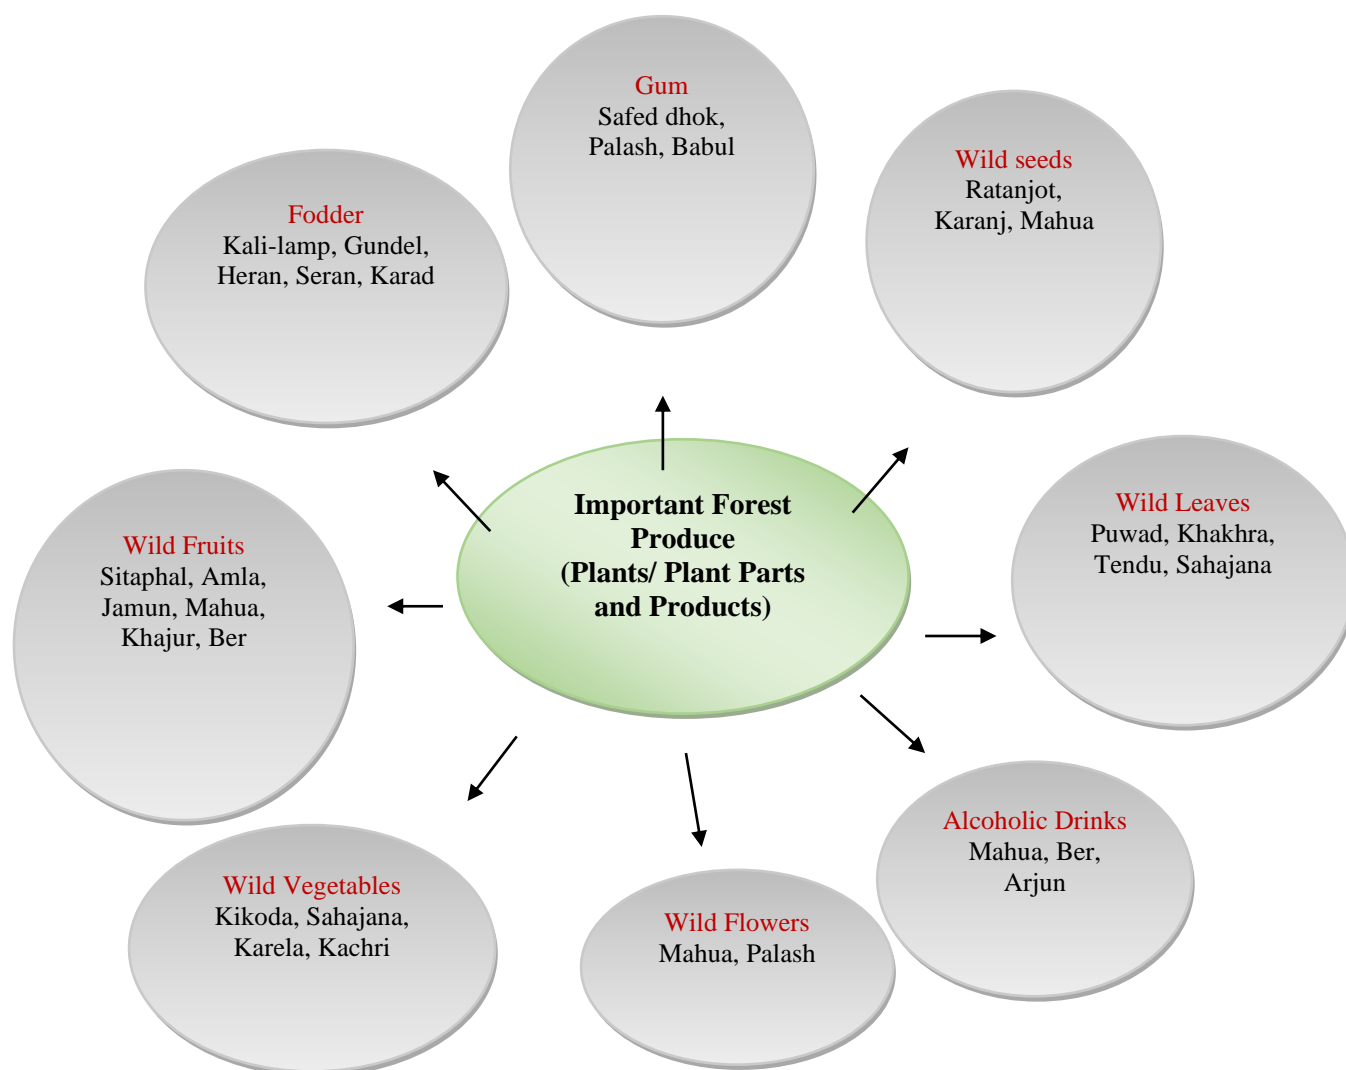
Important Forest Produce (Plants/ Plant Parts and Products)

Gum
Safed dhok, Palash, Babul

Wild seeds
Ratanjot, Karanj, Mahua

Wild Leaves
Puwad, Khakhra, Tendu, Sahajana

Alcoholic Drinks
Mahua, Ber, Arjun

Wild Flowers
Mahua, Palash

Wild Vegetables
Kikoda, Sahajana, Karela, Kachri

Wild Fruits
Sitaphal, Amla, Jamun, Mahua, Khajur, Ber

Fodder
Kali-lamp, Gundel, Heran, Seran, Karad